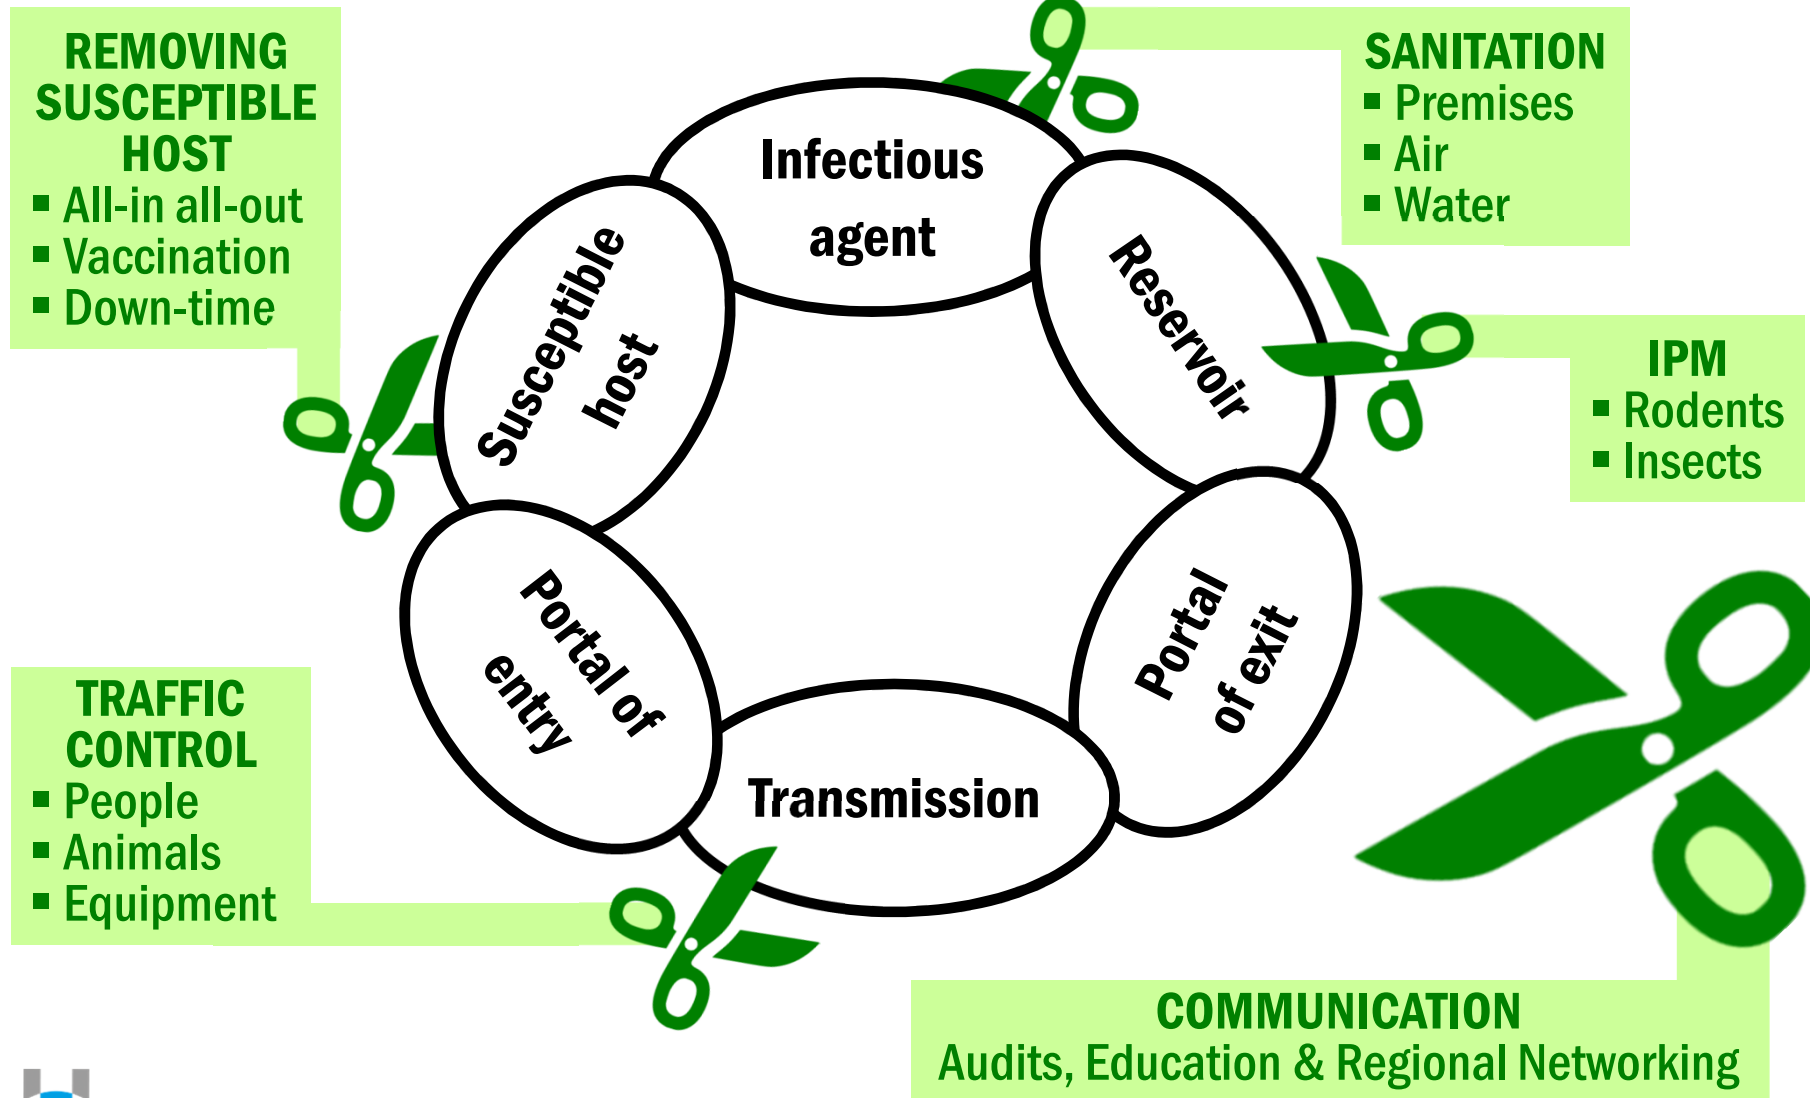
REMOVING SUSCEPTIBLE HOST
▪ All-in all-out
▪ Vaccination
▪ Down-time

SANITATION
▪ Premises
▪ Air
▪ Water

Infectious agent

Reservoir

Susceptible host

IPM
▪ Rodents
▪ Insects

Portal of entry

Portal of exit

Transmission

TRAFFIC CONTROL
▪ People
▪ Animals
▪ Equipment

COMMUNICATION
Audits, Education & Regional Networking